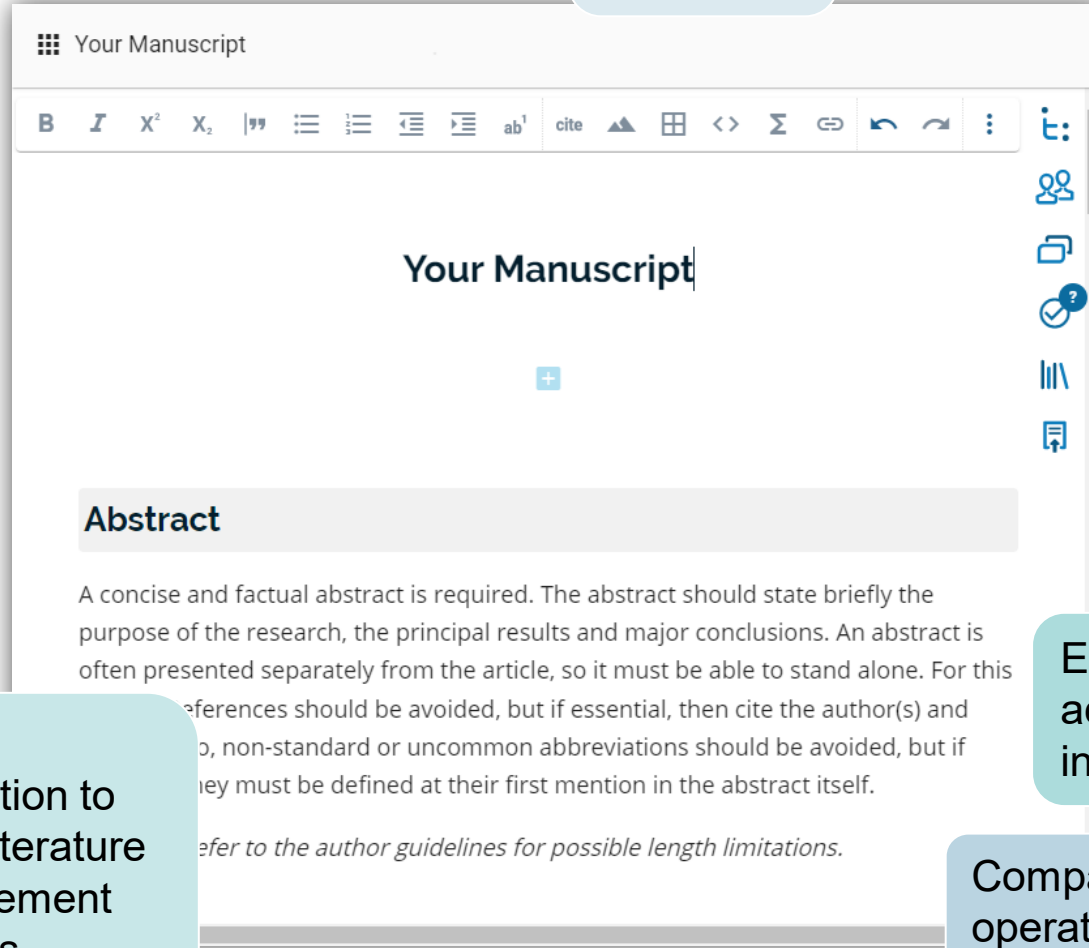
Your Manuscript

B I $X^2$ $X_2$ cite ab¹

Your Manuscript

Abstract

A concise and factual abstract is required. The abstract should state briefly the purpose of the research, the principal results and major conclusions. An abstract is often presented separately from the article, so it must be able to stand alone. For this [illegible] eferences should be avoided, but if essential, then cite the author(s) and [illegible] o, non-standard or uncommon abbreviations should be avoided, but if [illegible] ey must be defined at their first mention in the abstract itself.

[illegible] efer to the author guidelines for possible length limitations.

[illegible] tion to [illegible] terature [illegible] ement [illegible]

E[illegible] a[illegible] in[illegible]

Compa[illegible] operat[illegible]